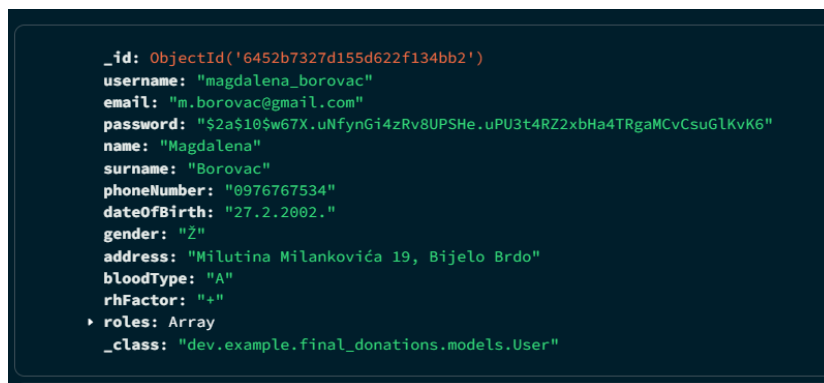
_id: ObjectId('6452b7327d155d622f134bb2')
username: "magdalena_borovac"
email: "m.borovac@gmail.com"
password: "\$2a\$10\$w67X.uNfynGi4zRv8UPSHe.uPU3t4RZ2xbHa4TRgaMCvCsuGlKvK6"
name: "Magdalena"
surname: "Borovac"
phoneNumber: "0976767534"
dateOfBirth: "27.2.2002."
gender: "Ž"
address: "Milutina Milankovića 19, Bijelo Brdo"
bloodType: "A"
rhFactor: "+"
▸ roles: Array
_class: "dev.example.final_donations.models.User"